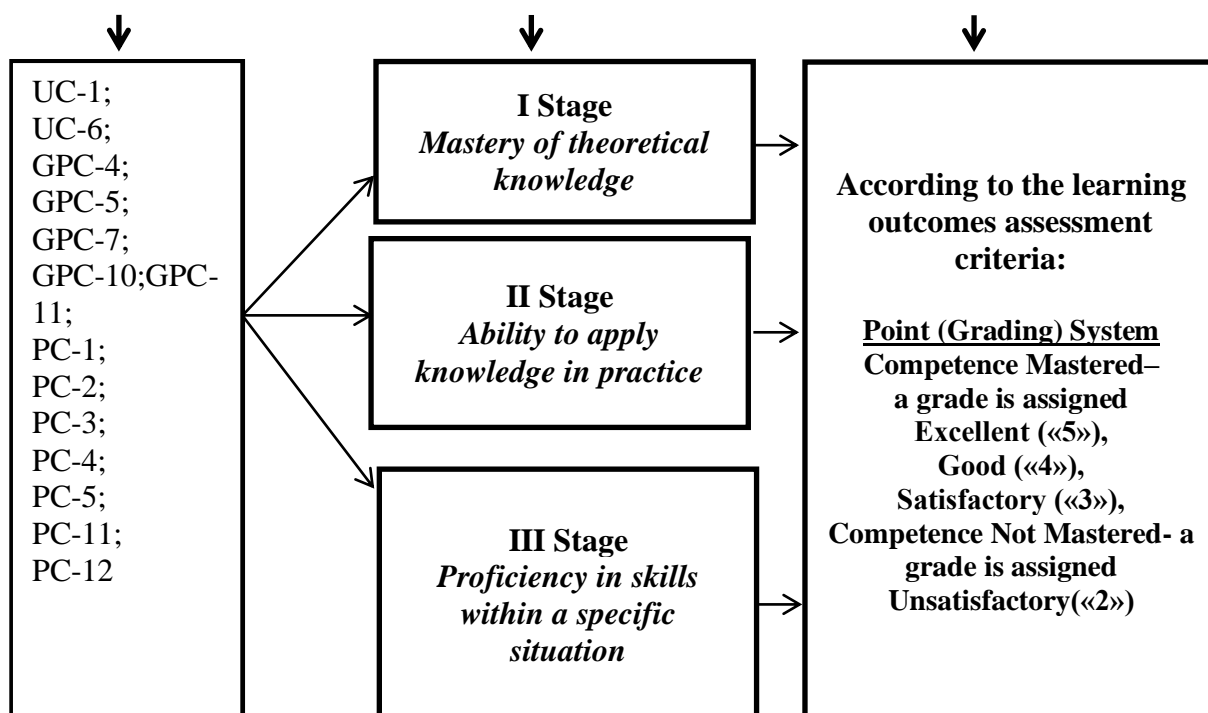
UC-1;
UC-6;
GPC-4;
GPC-5;
GPC-7;
GPC-10;GPC-11;
PC-1;
PC-2;
PC-3;
PC-4;
PC-5;
PC-11;
PC-12

**I Stage**
*Mastery of theoretical knowledge*

**II Stage**
*Ability to apply knowledge in practice*

**III Stage**
*Proficiency in skills within a specific situation*

**According to the learning outcomes assessment criteria:**

**Point (Grading) System**
**Competence Mastered– a grade is assigned Excellent («5»), Good («4»), Satisfactory («3»), Competence Not Mastered- a grade is assigned Unsatisfactory(«2»)**